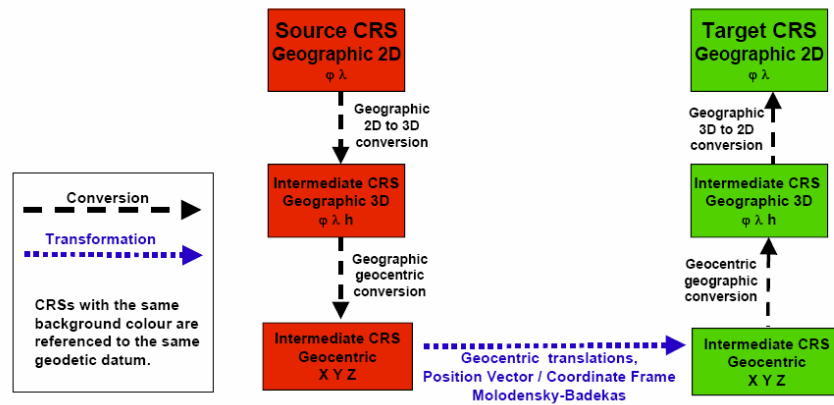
Source CRS
Geographic 2D
φ λ

Geographic 2D to 3D conversion

Intermediate CRS
Geographic 3D
φ λ h

Geographic geocentric conversion

Intermediate CRS
Geocentric
X Y Z

Geocentric translations,
Position Vector / Coordinate Frame
Molodensky-Badekas

Intermediate CRS
Geocentric
X Y Z

Geocentric geographic conversion

Intermediate CRS
Geographic 3D
φ λ h

Geographic 3D to 2D conversion

Target CRS
Geographic 2D
φ λ

Conversion

Transformation

CRSs with the same background colour are referenced to the same geodetic datum.